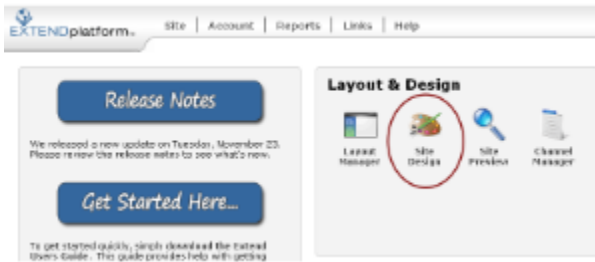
EXTENDplatform.

Site | Account | Reports | Links | Help

Release Notes

We released a new update on Tuesday, November 23. Please review the release notes to see what's new.

Get Started Here...

To get started quickly, simply download the Extend Users Guide. This guide provides help with getting

Layout & Design

Layout Manager

Site Design

Site Preview

Channel Manager